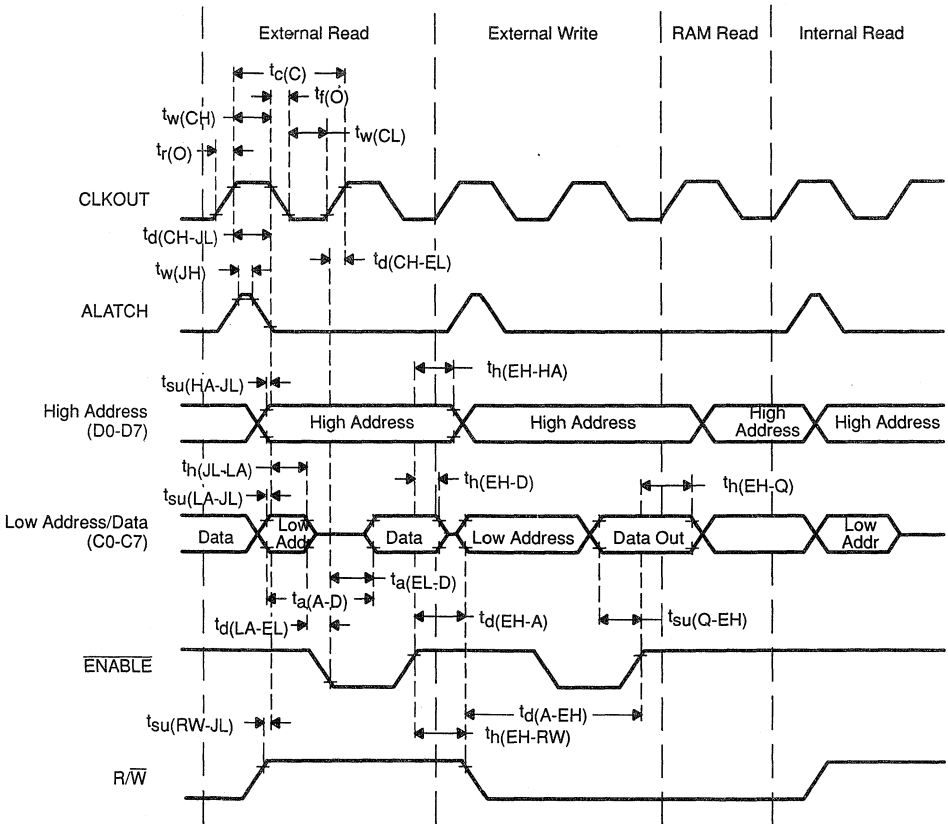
External Read
External Write
RAM Read
Internal Read

$t_{c(C)}$
$t_{w(CH)}$
$t_{f(O)}$
$t_{w(CL)}$
$t_{r(O)}$

CLKOUT

$t_{d(CH-JL)}$
$t_{d(CH-EL)}$
$t_{w(JH)}$

ALATCH

$t_{h(EH-HA)}$
$t_{su(HA-JL)}$

High Address (D0-D7)

High Address
High Address
High Address
High Address

$t_{h(JL-LA)}$
$t_{h(EH-D)}$
$t_{su(LA-JL)}$
$t_{h(EH-Q)}$

Low Address/Data (C0-C7)

Data
Low Addr
Data
Low Address
Data Out
Low Addr

$t_{a(EL-D)}$
$t_{a(A-D)}$
$t_{d(EH-A)}$
$t_{d(LA-EL)}$
$t_{su(Q-EH)}$

$\overline{ENABLE}$

$t_{su(RW-JL)}$
$t_{d(A-EH)}$
$t_{h(EH-RW)}$

$R/\overline{W}$